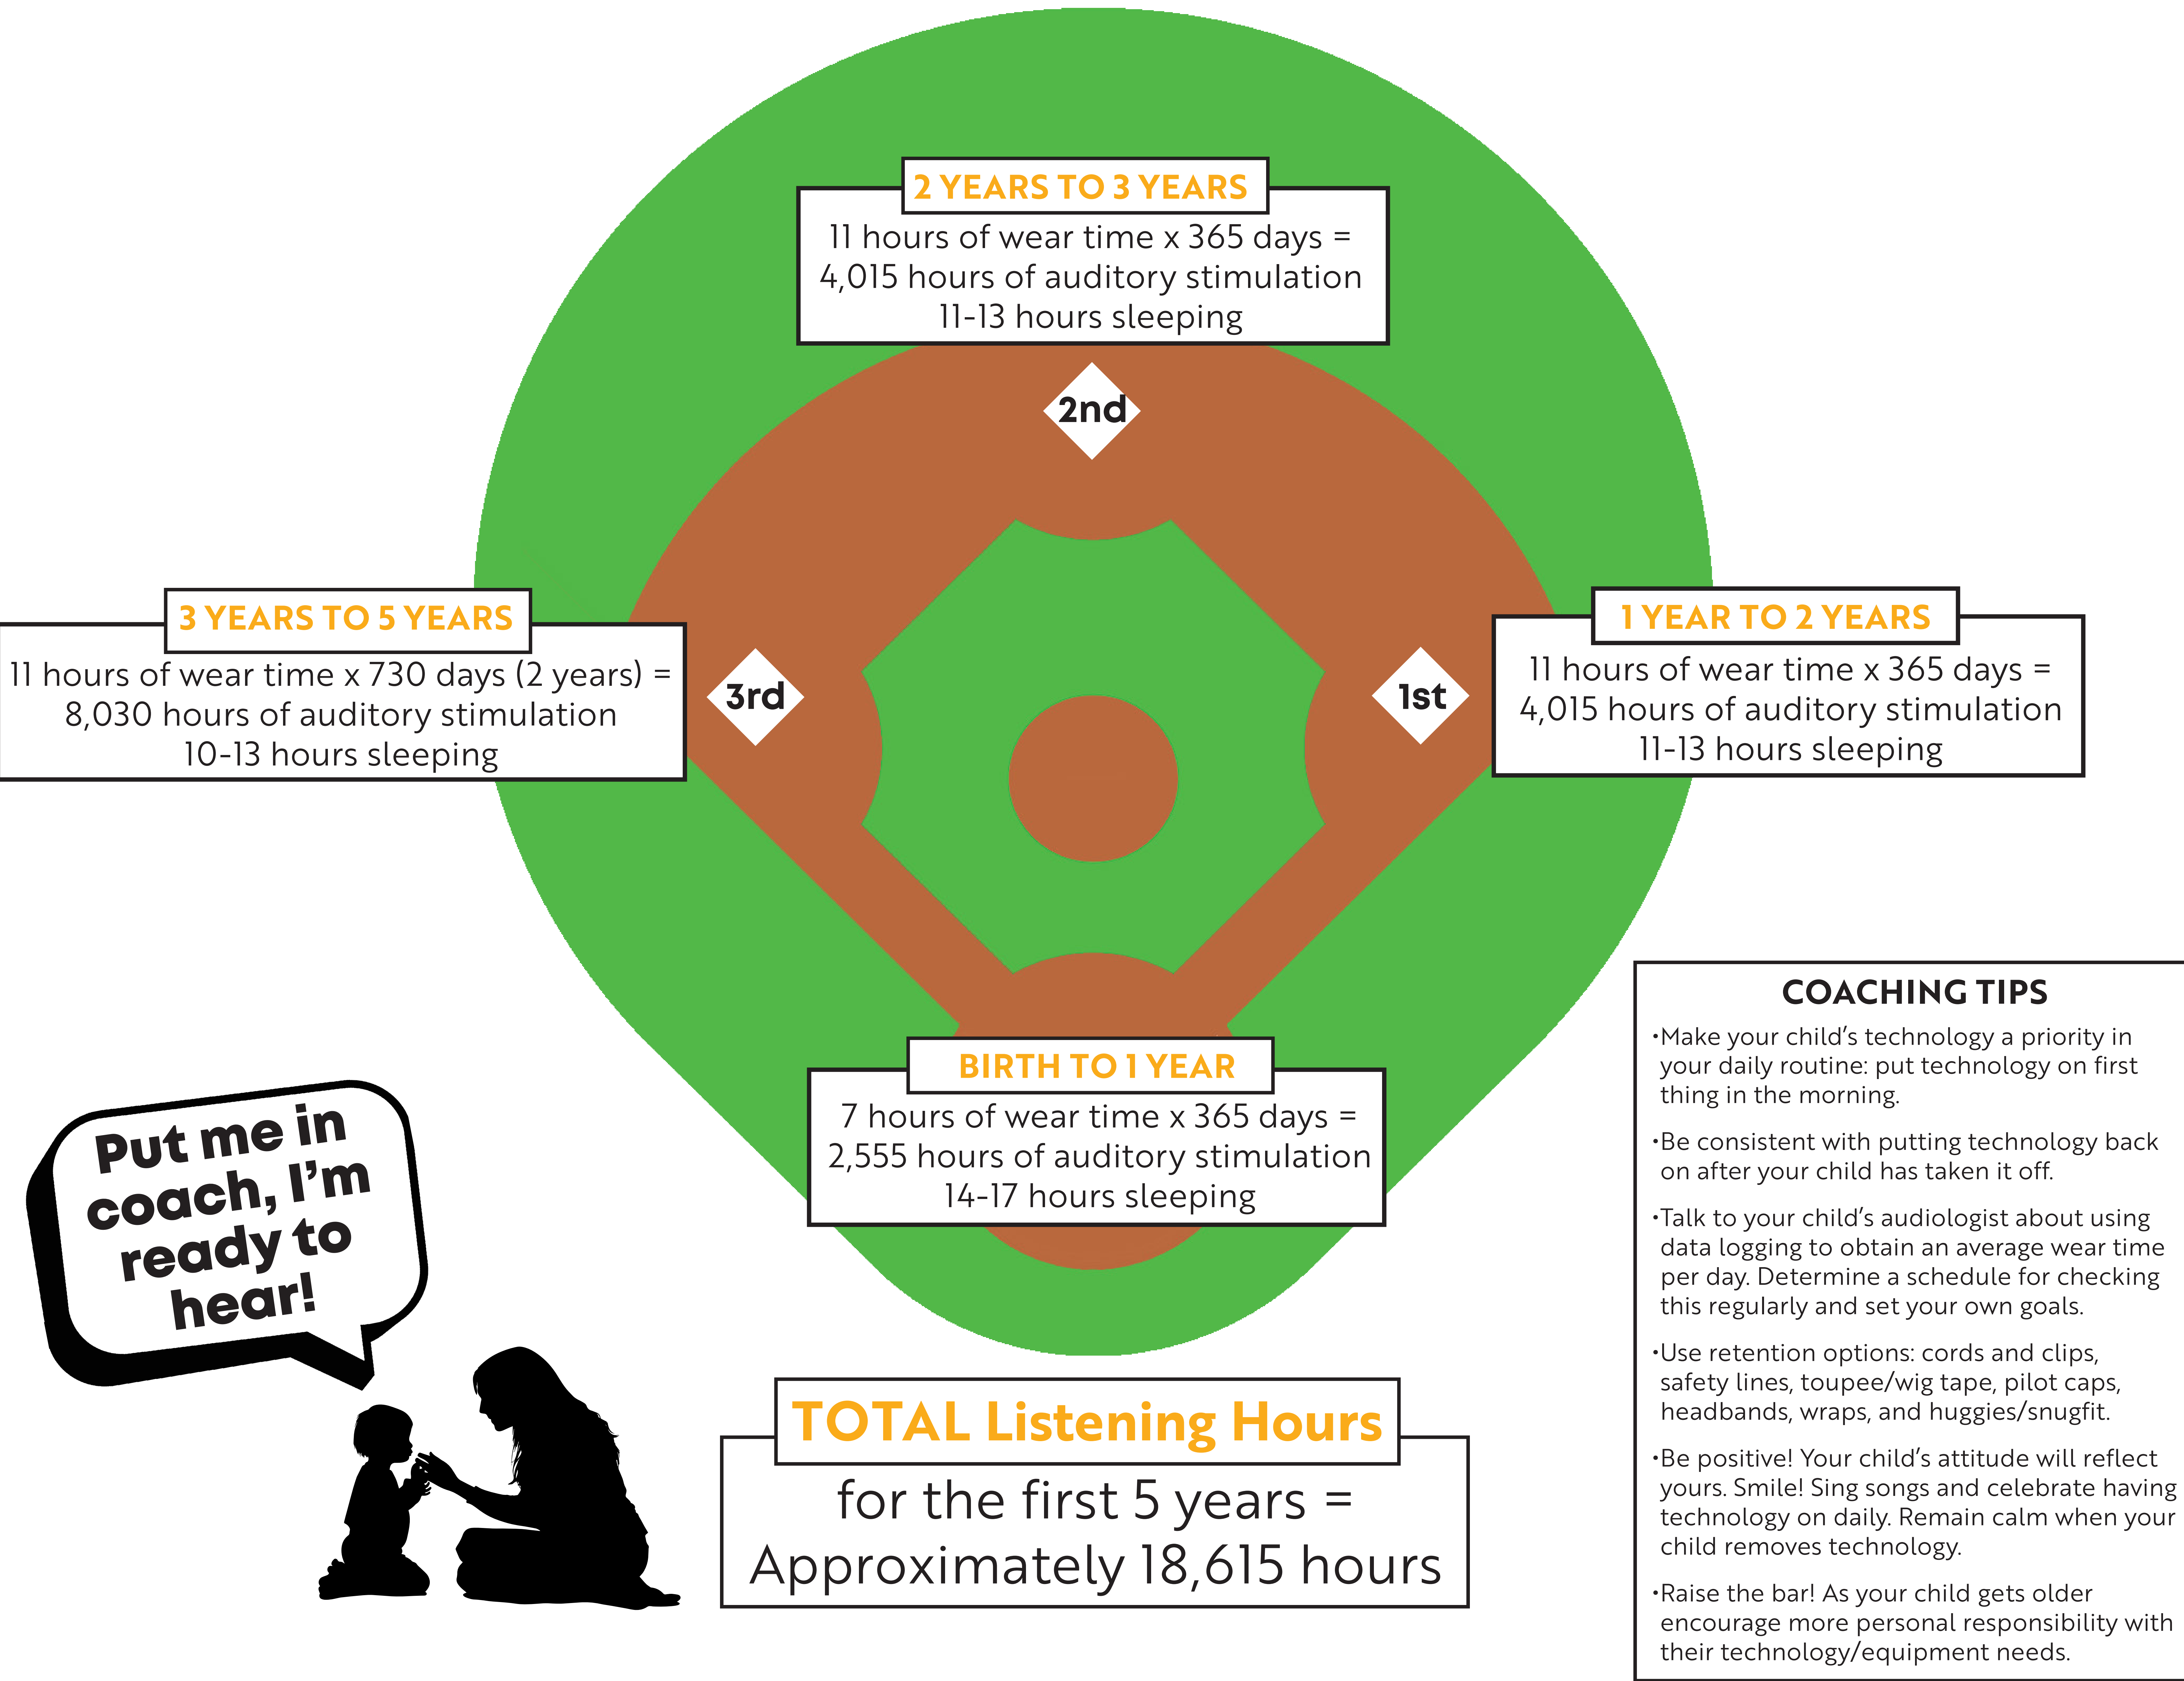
2 YEARS TO 3 YEARS
11 hours of wear time x 365 days = 4,015 hours of auditory stimulation
11-13 hours sleeping

2nd

3 YEARS TO 5 YEARS
11 hours of wear time x 730 days (2 years) = 8,030 hours of auditory stimulation
10-13 hours sleeping

3rd

1st

1 YEAR TO 2 YEARS
11 hours of wear time x 365 days = 4,015 hours of auditory stimulation
11-13 hours sleeping

BIRTH TO 1 YEAR
7 hours of wear time x 365 days = 2,555 hours of auditory stimulation
14-17 hours sleeping

Put me in coach, I'm ready to hear!

TOTAL Listening Hours
for the first 5 years = Approximately 18,615 hours

COACHING TIPS
•Make your child's technology a priority in your daily routine: put technology on first thing in the morning.

•Be consistent with putting technology back on after your child has taken it off.

•Talk to your child's audiologist about using data logging to obtain an average wear time per day. Determine a schedule for checking this regularly and set your own goals.

•Use retention options: cords and clips, safety lines, toupee/wig tape, pilot caps, headbands, wraps, and huggies/snugfit.

•Be positive! Your child's attitude will reflect yours. Smile! Sing songs and celebrate having technology on daily. Remain calm when your child removes technology.

•Raise the bar! As your child gets older encourage more personal responsibility with their technology/equipment needs.